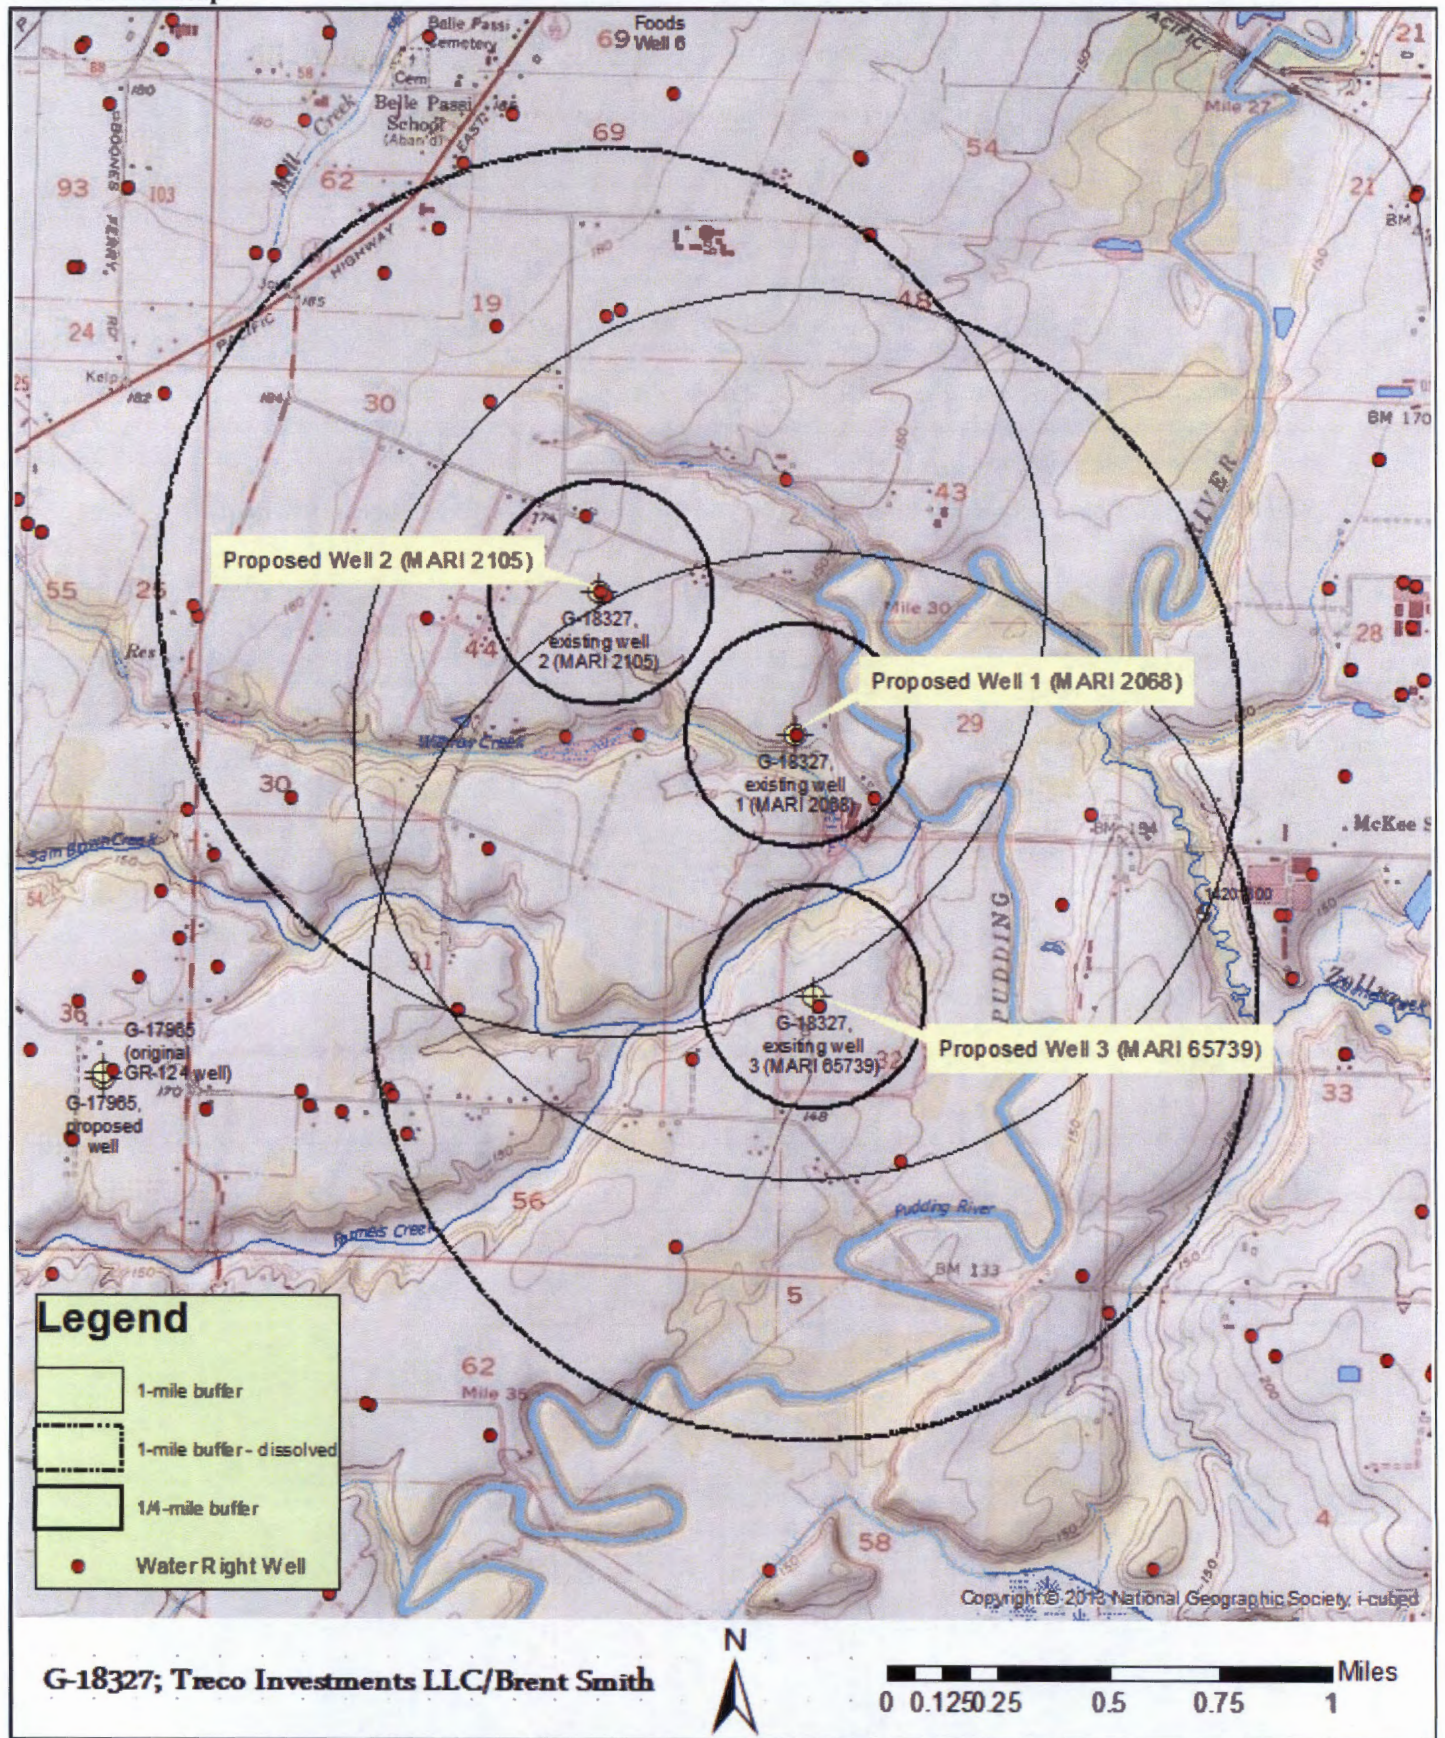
Belle Passi Cemetery
Foods 69 Well 6
21
Cem
Belle Passi School (Aban'd)
69
Mile 27
54
93
103
62
21
BM
24
19
48
Kelp
30
BM 170
43
RIVER
Proposed Well 2 (MARI 2105)
55
25
G-18327, existing well 2 (MARI 2105)
Mile 30
28
44
Proposed Well 1 (MARI 2068)
29
G-18327, existing well 1 (MARI 2068)
Water Creek
30
McKee
PUDDING
31
36
G-17965 (original GR-124 well)
G-18327, existing well 3 (MARI 65739)
Proposed Well 3 (MARI 65739)
G-17965, proposed well
33
56
Pudding River
BM 133
5
Legend
1-mile buffer
1-mile buffer - dissolved
1/4-mile buffer
Water Right Well
62
Mile 35
58
Copyright © 2013 National Geographic Society, i-cubed
G-18327; Treco Investments LLC/Brent Smith
N
Miles
0 0.125 0.25 0.5 0.75 1